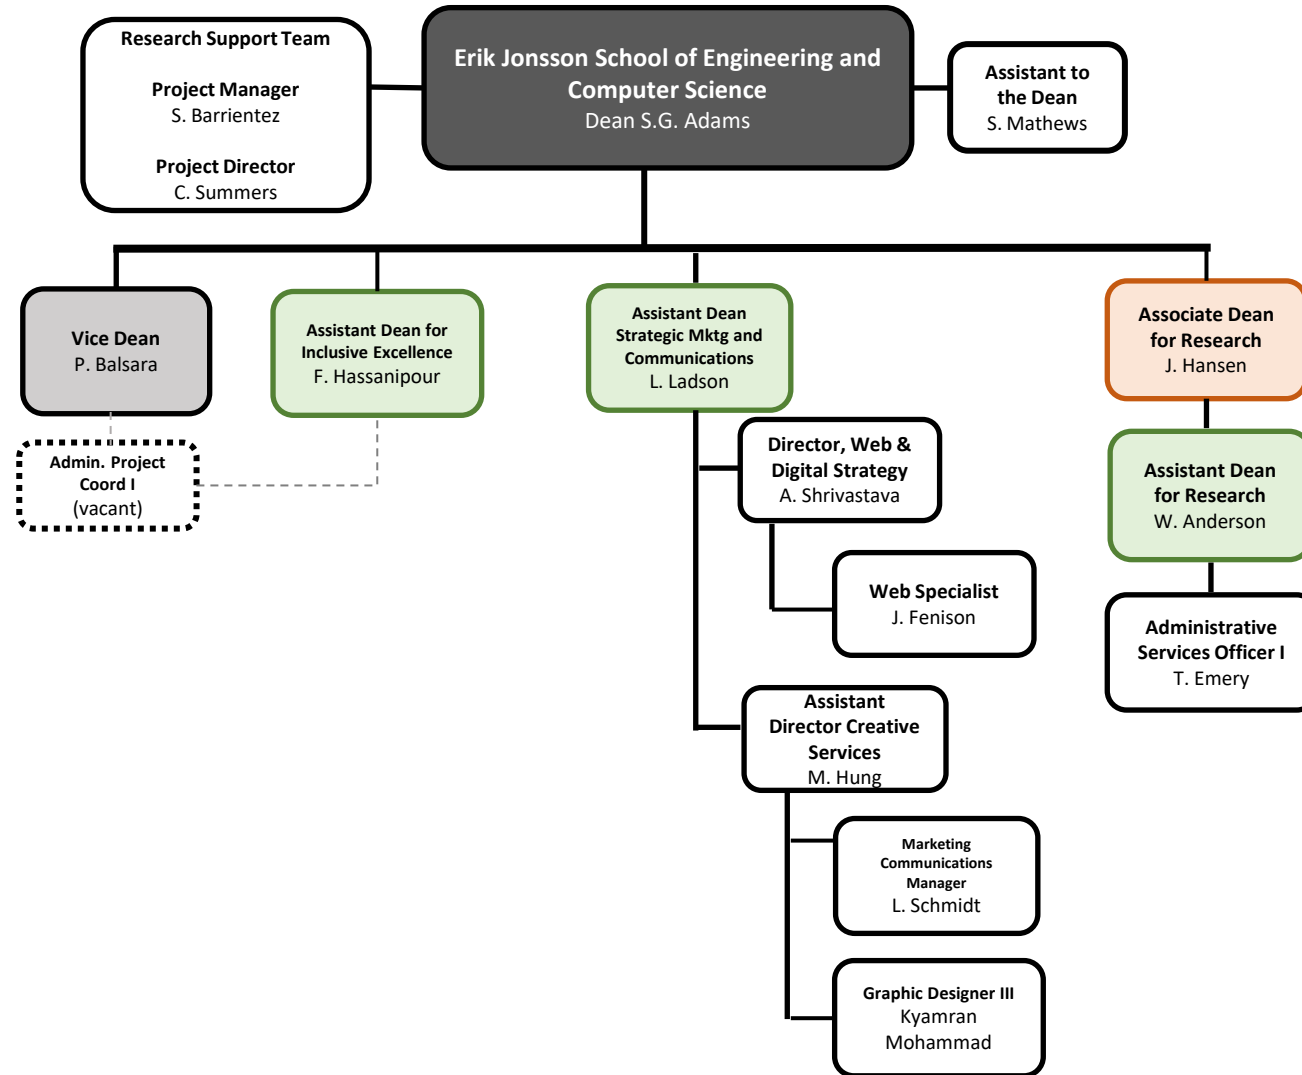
Research Support Team

Project Manager
S. Barrientez

Project Director
C. Summers

Erik Jonsson School of Engineering and Computer Science
Dean S.G. Adams

Assistant to the Dean
S. Mathews

Vice Dean
P. Balsara

Admin. Project Coord I
(vacant)

Assistant Dean for Inclusive Excellence
F. Hassanipour

Assistant Dean Strategic Mktg and Communications
L. Ladson

Director, Web & Digital Strategy
A. Shrivastava

Web Specialist
J. Fenison

Assistant Director Creative Services
M. Hung

Marketing Communications Manager
L. Schmidt

Graphic Designer III
Kyamran Mohammad

Associate Dean for Research
J. Hansen

Assistant Dean for Research
W. Anderson

Administrative Services Officer I
T. Emery